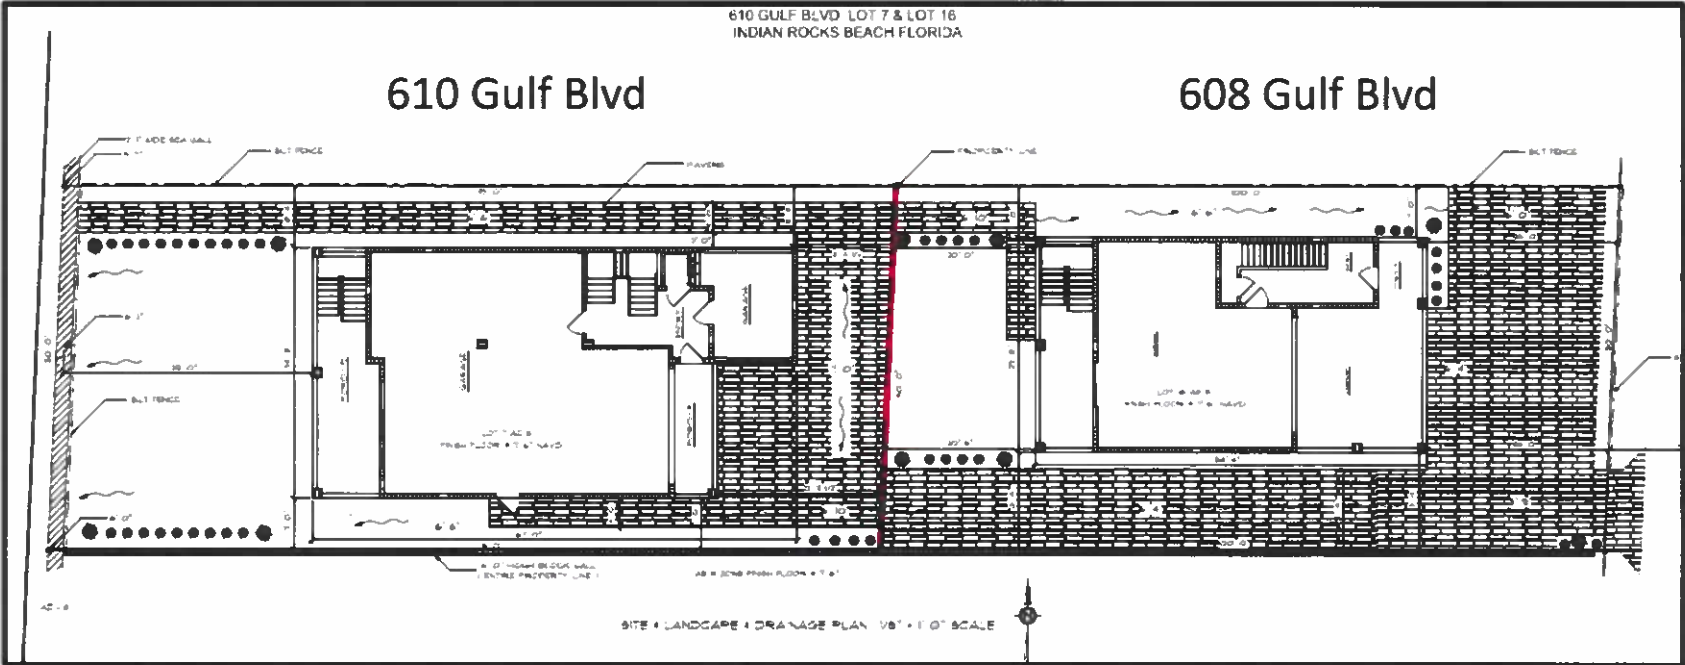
610 GULF BLVD LOT 7 & LOT 16
INDIAN ROCKS BEACH FLORIDA

610 Gulf Blvd

608 Gulf Blvd

SLT FENCE

PAVERS

PROPERTY LINE

SLT FENCE

SLT FENCE

GARAGE

LOT 7 AE 8
FINISH FLOOR + 7.0' NAVD

LOT 16 AE 8
FINISH FLOOR + 7.0' NAVD

AE 8 ZONE FINISH FLOOR + 7.0'

SITE + LANDSCAPE + DRAINAGE PLAN 1/8" = 1'-0" SCALE